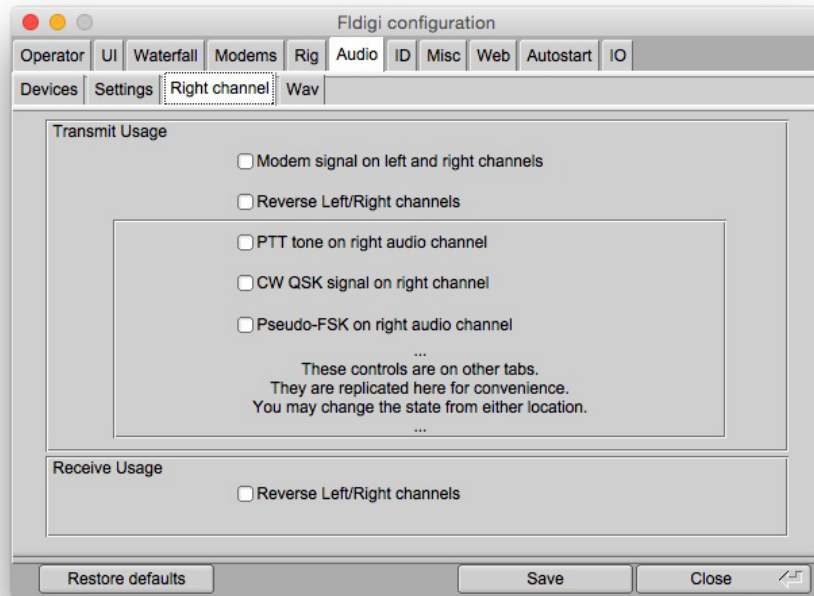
Fldigi configuration

Operator | UI | Waterfall | Modems | Rig | Audio | ID | Misc | Web | Autostart | IO

Devices | Settings | Right channel | Wav

Transmit Usage

Modem signal on left and right channels

Reverse Left/Right channels

PTT tone on right audio channel

CW QSK signal on right channel

Pseudo-FSK on right audio channel

...
These controls are on other tabs.
They are replicated here for convenience.
You may change the state from either location.
...

Receive Usage

Reverse Left/Right channels

Restore defaults

Save

Close